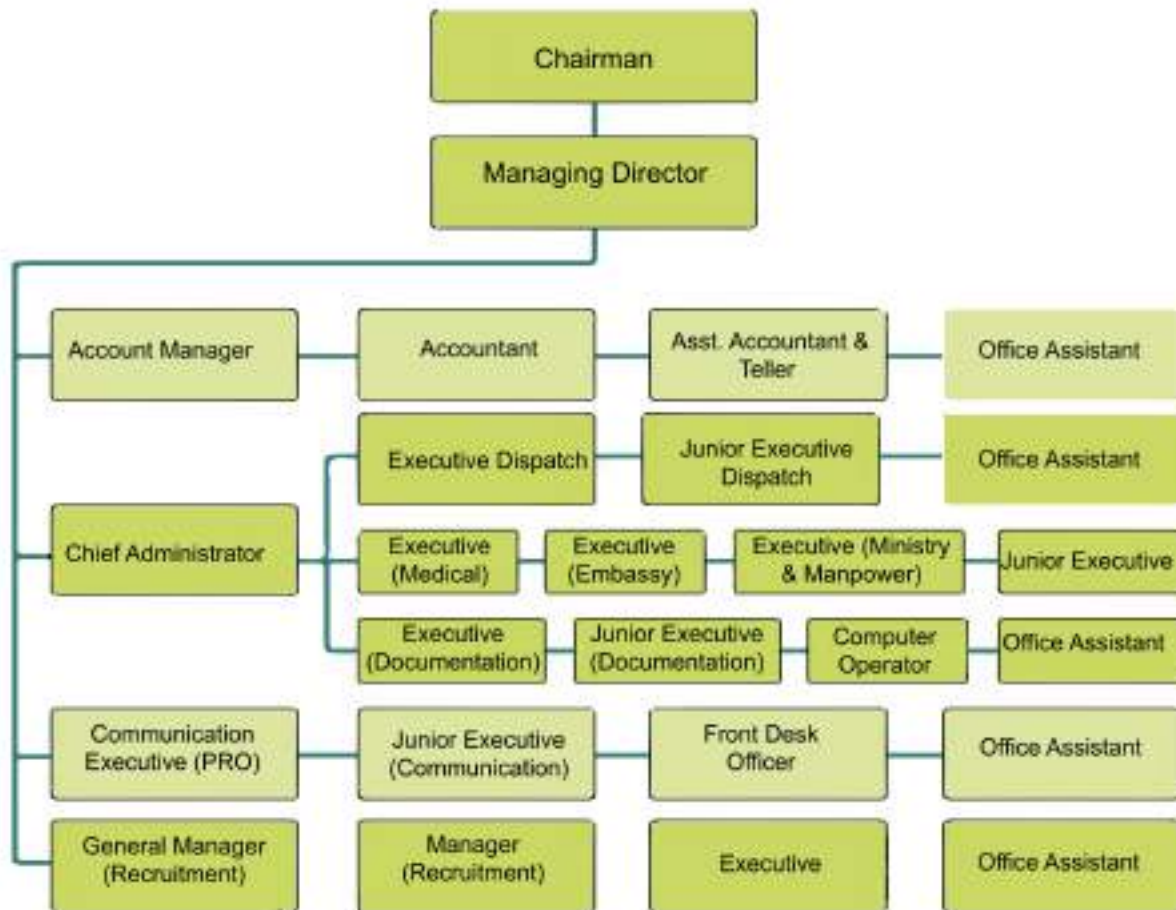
Chairman

Managing Director

Account Manager

Accountant

Asst. Accountant & Teller

Office Assistant

Executive Dispatch

Junior Executive Dispatch

Office Assistant

Chief Administrator

Executive (Medical)

Executive (Embassy)

Executive (Ministry & Manpower)

Junior Executive

Executive (Documentation)

Junior Executive (Documentation)

Computer Operator

Office Assistant

Communication Executive (PRO)

Junior Executive (Communication)

Front Desk Officer

Office Assistant

General Manager (Recruitment)

Manager (Recruitment)

Executive

Office Assistant